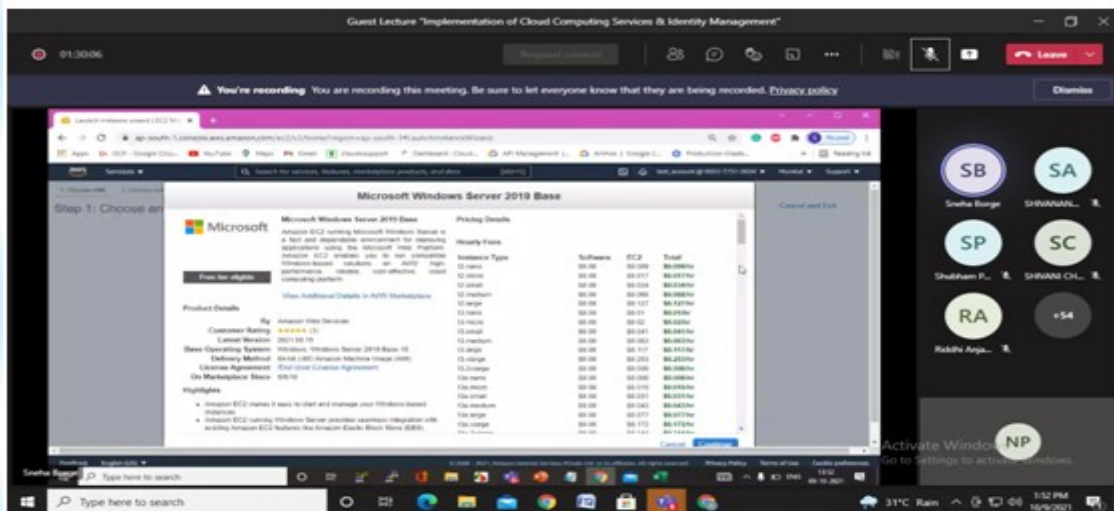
Guest Lecture "Implementation of Cloud Computing Services & Identity Management"

01:30:06

Request control

Leave

⚠ You're recording You are recording this meeting. Be sure to let everyone know that they are being recorded. Privacy policy

Dismiss

Launch instance wizard | EC2 M

ap-south-1.console.aws.amazon.com/ec2/v2/home?region=ap-south-1#LaunchInstanceWizard:

Paused

Apps GCP - Google Clou... YouTube Maps Gmail Dashboard - Cloud... API Management |... Anthos | Google C... Production Grade... Reading list

Services

Mumbai Support

Step 1: Choose an

Cancel and Exit

Microsoft Windows Server 2019 Base

Microsoft

Microsoft Windows Server 2019 Base

Amazon EC2 running Microsoft Windows Server is a fast and dependable environment for deploying applications using the Microsoft Web Platform. Amazon EC2 enables you to run compatible Windows-based solutions on AWS' high-performance, reliable, cost-effective, cloud computing platform.

Free tier eligible

View Additional Details in AWS Marketplace

Product Details

By Amazon Web Services
Customer Rating ★★★★★ (3)
Latest Version 2021.09.15
Base Operating System Windows, Windows Server 2019 Base 10
Delivery Method 64-bit (x86) Amazon Machine Image (AMI)
License Agreement End User License Agreement
On Marketplace Since 5/6/19

Highlights

• Amazon EC2 makes it easy to start and manage your Windows-based instances.
• Amazon EC2 running Windows Server provides seamless integration with existing Amazon EC2 features like Amazon Elastic Block Store (EBS).

Pricing Details

Hourly Fees

Instance Type | Software | EC2 | Total
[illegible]

Cancel Continue

SB Sneha Borge
SA SHIVANAN...
SP Shubham P...
SC SHIVANI CH...
RA Riddhi Anja...
+54
NP

Activate Windows
Go to Settings to activate Windows.

Sneha Borge

Type here to search

Type here to search

31°C Rain 1:52 PM 10/9/2021